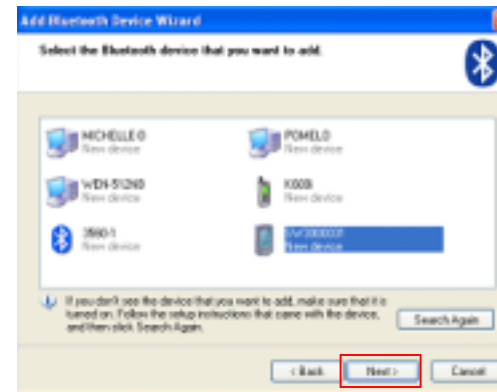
Add Bluetooth Device Wizard

Select the Bluetooth device that you want to add.

MICHELLE 0
New device

POMELO
New device

WDN-5126D
New device

K008
New device

3560-1
New device

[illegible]
New device

If you don't see the device that you want to add, make sure that it is turned on. Follow the setup instructions that came with the device, and then click Search Again.

Search Again

< Back

Next >

Cancel